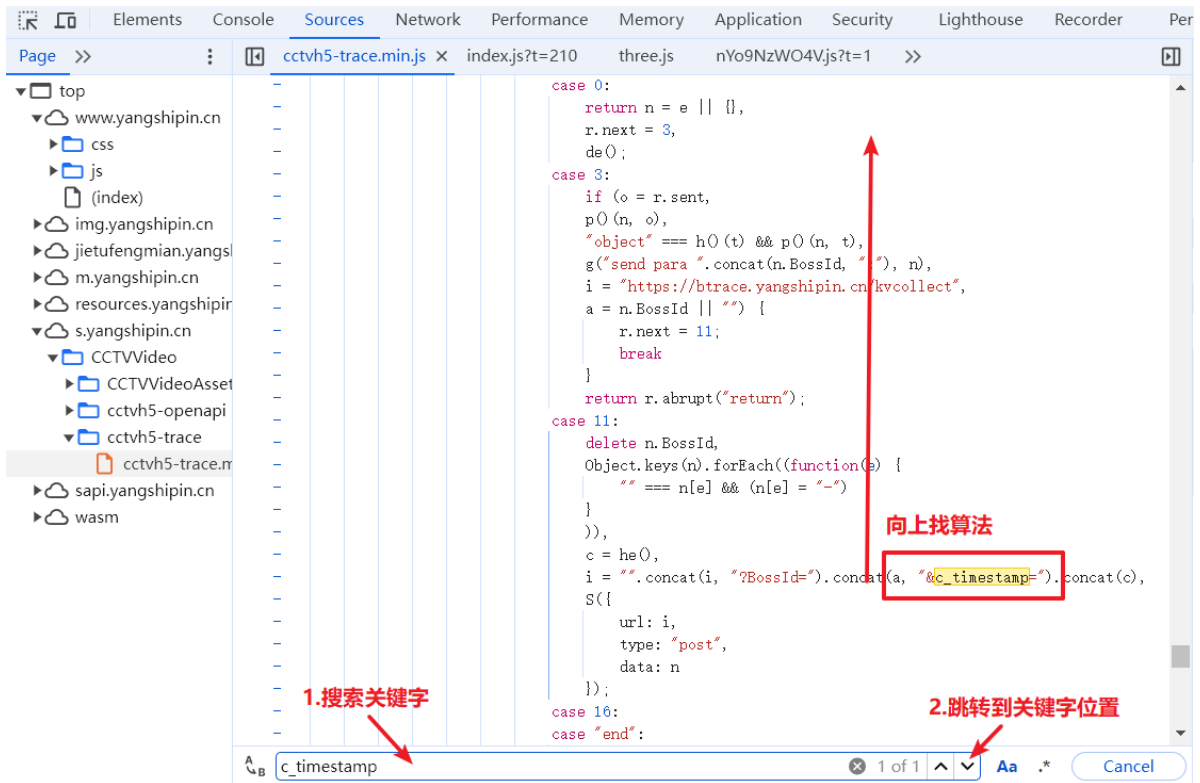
Elements Console Sources Network Performance Memory Application Security Lighthouse Recorder Per

Page »
top
www.yangshipin.cn
css
js
(index)
img.yangshipin.cn
jietufengmian.yangsh
m.yangshipin.cn
resources.yangshipin
s.yangshipin.cn
CCTVVideo
CCTVVideoAsset
cctvh5-openapi
cctvh5-trace
cctvh5-trace.m
sapi.yangshipin.cn
wasm

cctvh5-trace.min.js × index.js?t=210 three.js nYo9NzWO4V.js?t=1 »

case 0:
return n = e || {},
r.next = 3,
de();
case 3:
if (o = r.sent,
p()(n, o),
"object" === h()(t) && p()(n, t),
g("send para ".concat(n.BossId, ":"), n),
i = "https://btrace.yangshipin.cn/kvcollect",
a = n.BossId || "") {
r.next = 11;
break
}
return r.abrupt("return");
case 11:
delete n.BossId,
Object.keys(n).forEach((function(e) {
"" === n[e] && (n[e] = "-")
}
)),
c = he(),
i = "".concat(i, "?BossId=").concat(a, "&c_timestamp=").concat(c),
S({
url: i,
type: "post",
data: n
});
case 16:
case "end":

向上找算法
1.搜索关键字
2.跳转到关键字位置

c_timestamp 1 of 1 Aa .* Cancel